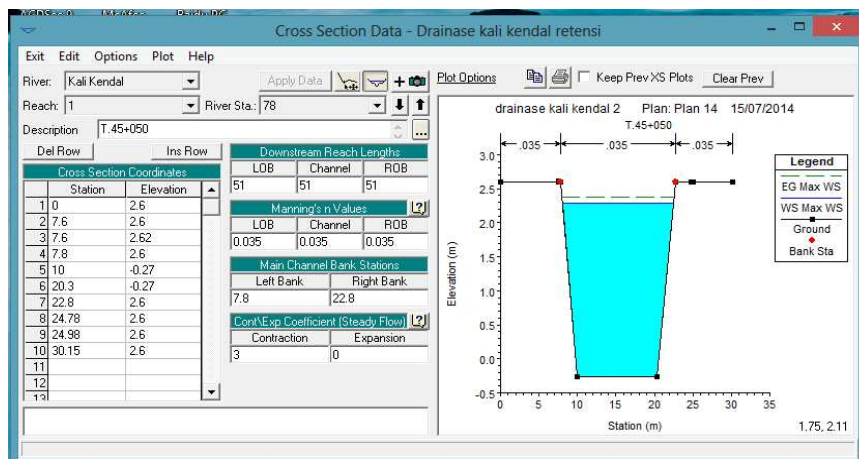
Cross Section Data - Drainase kali kendal retensi

Exit Edit Options Plot Help

River: Kali Kendal
Apply Data
Reach: 1
River Sta.: 78
Description T.45+050

Del Row Ins Row

Cross Section Coordinates

| | Station | Elevation |
|---|---|---|
| 1 | 0 | 2.6 |
| 2 | 7.6 | 2.6 |
| 3 | 7.6 | 2.62 |
| 4 | 7.8 | 2.6 |
| 5 | 10 | -0.27 |
| 6 | 20.3 | -0.27 |
| 7 | 22.8 | 2.6 |
| 8 | 24.78 | 2.6 |
| 9 | 24.98 | 2.6 |
| 10 | 30.15 | 2.6 |
| 11 | | |
| 12 | | |
| 13 | | |

Downstream Reach Lengths

| LOB | Channel | ROB |
|---|---|---|
| 51 | 51 | 51 |

Manning's n Values

| LOB | Channel | ROB |
|---|---|---|
| 0.035 | 0.035 | 0.035 |

Main Channel Bank Stations

| Left Bank | Right Bank |
|---|---|
| 7.8 | 22.8 |

Cont\Exp Coefficient (Steady Flow)

| Contraction | Expansion |
|---|---|
| 3 | 0 |

Plot Options
Keep Prev XS Plots
Clear Prev

drainase kali kendal 2 Plan: Plan 14 15/07/2014
T.45+050
.035 .035 .035

Legend
EG Max WS
WS Max WS
Ground
Bank Sta

Elevation (m)
3.0
2.5
2.0
1.5
1.0
0.5
0.0
-0.5
0 5 10 15 20 25 30 35
Station (m)

1.75, 2.11